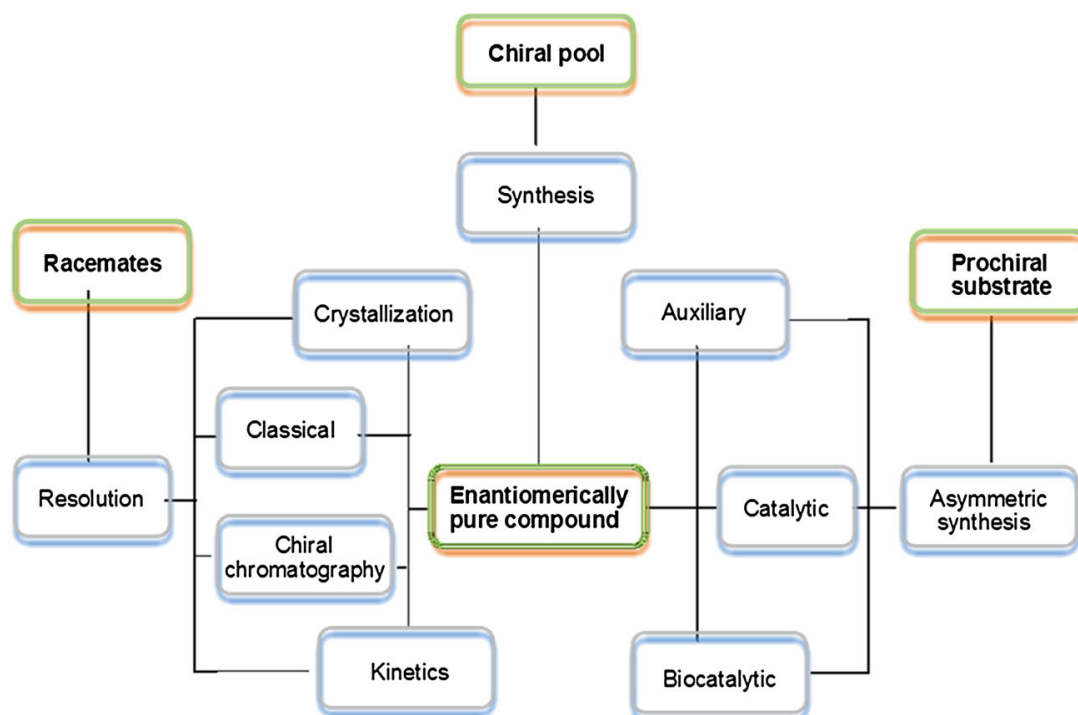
Chiral pool

Synthesis

Racemates

Crystallization

Auxiliary

Prochiral substrate

Classical

Resolution

Enantiomerically pure compound

Catalytic

Asymmetric synthesis

Chiral chromatography

Kinetics

Biocatalytic